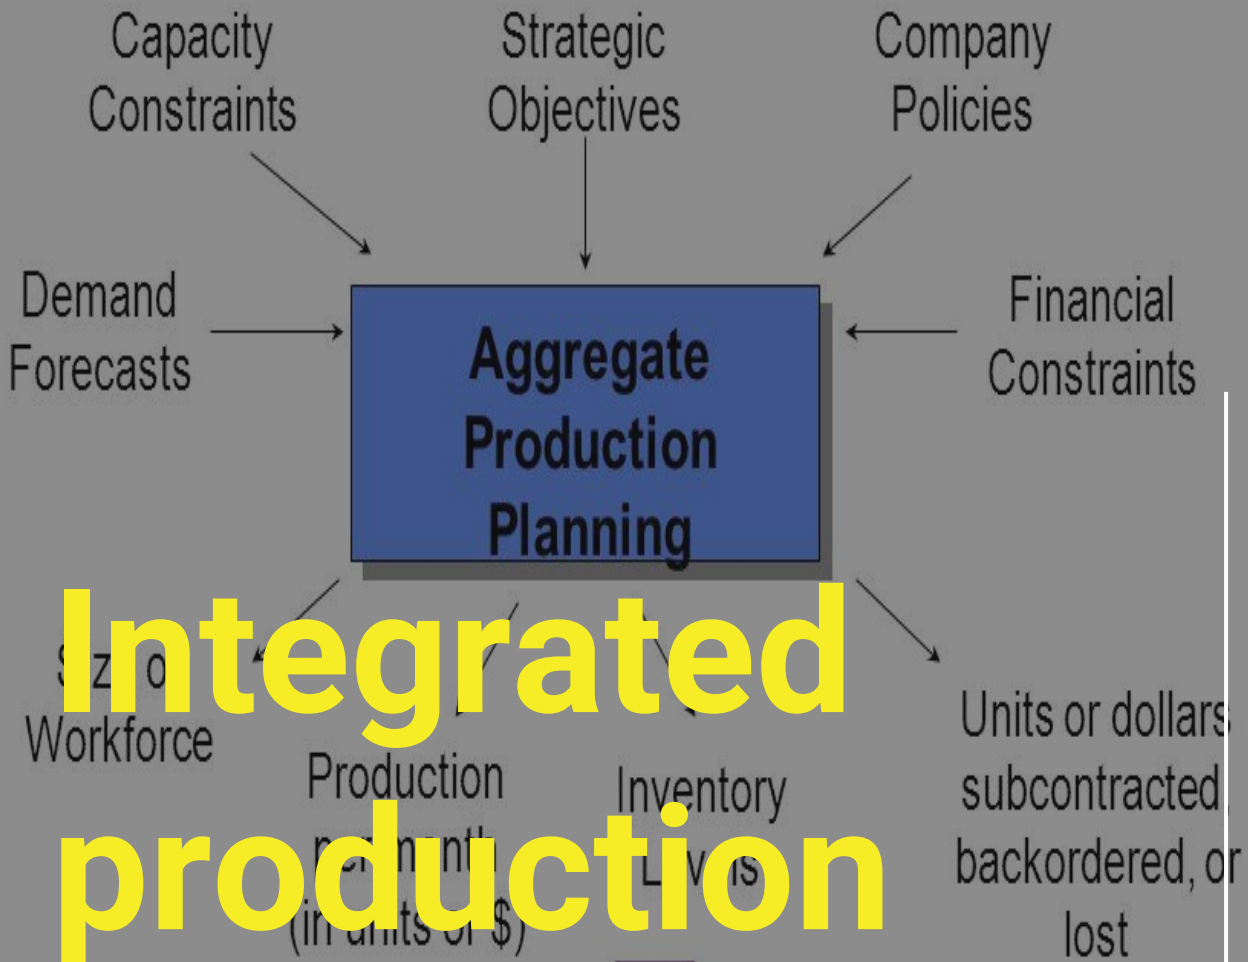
Capacity Constraints

Strategic Objectives

Company Policies

Demand Forecasts

Aggregate Production Planning

Financial Constraints

Integrated production

S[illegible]z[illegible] o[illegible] Workforce

Production per month (in units or $)

Inventory L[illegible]v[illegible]ls

Units or dollars subcontracted, backordered, or lost